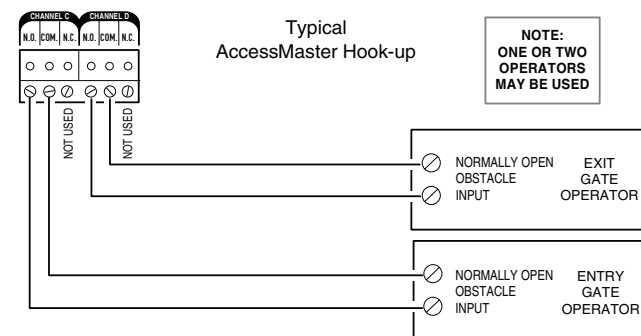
CHANNEL C CHANNEL D
N.O. COM. N.C. N.O. COM. N.C.

NOT USED NOT USED

Typical
AccessMaster Hook-up

NOTE:
ONE OR TWO
OPERATORS
MAY BE USED

NORMALLY OPEN
OBSTACLE
INPUT

EXIT
GATE
OPERATOR

NORMALLY OPEN
OBSTACLE
INPUT

ENTRY
GATE
OPERATOR